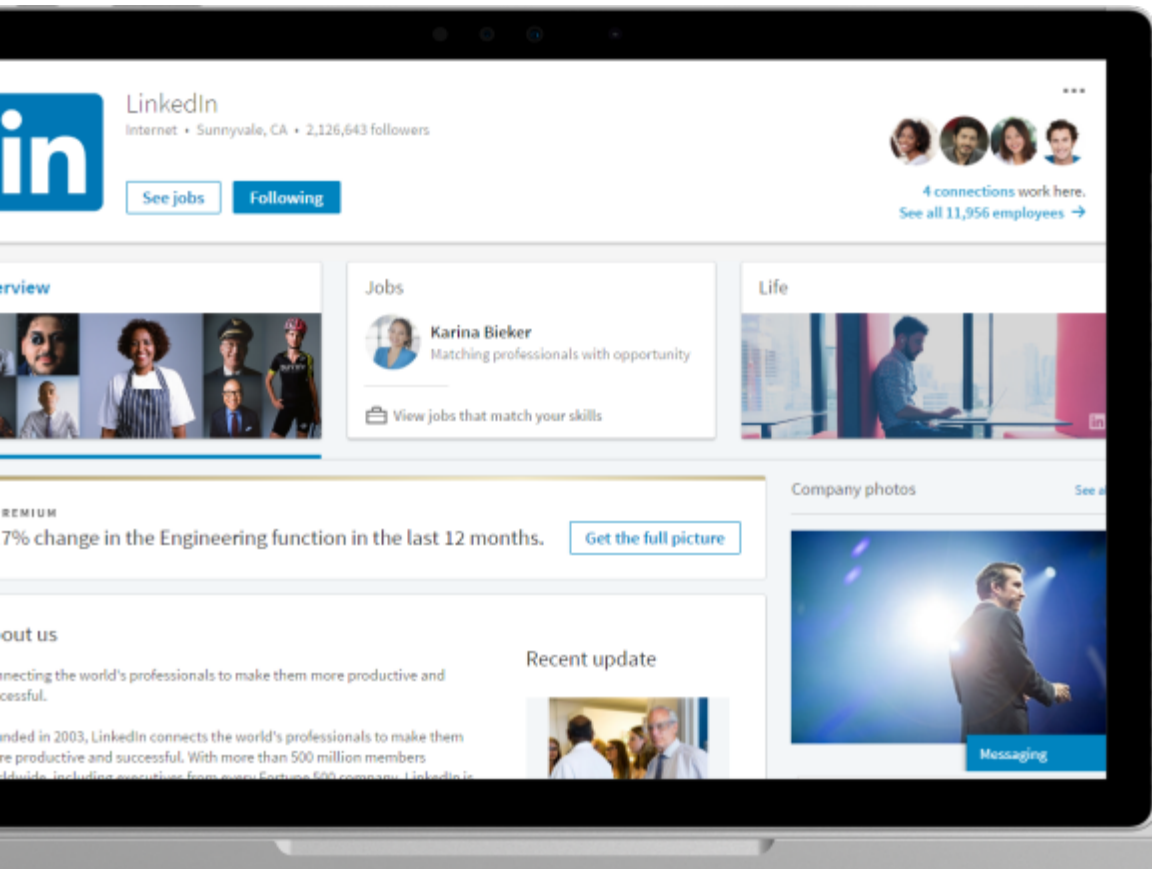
in

LinkedIn

Internet • Sunnyvale, CA • 2,126,643 followers

See jobs

Following

...

4 connections work here.

See all 11,956 employees →

rview

Jobs

Karina Bieker

Matching professionals with opportunity

View jobs that match your skills

Life

in

REMIUM

7% change in the Engineering function in the last 12 months.

Get the full picture

Company photos

See a

out us

nnecting the world's professionals to make them more productive and ccessful.

unded in 2003, LinkedIn connects the world's professionals to make them re productive and successful. With more than 500 million members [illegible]

Recent update

Messaging